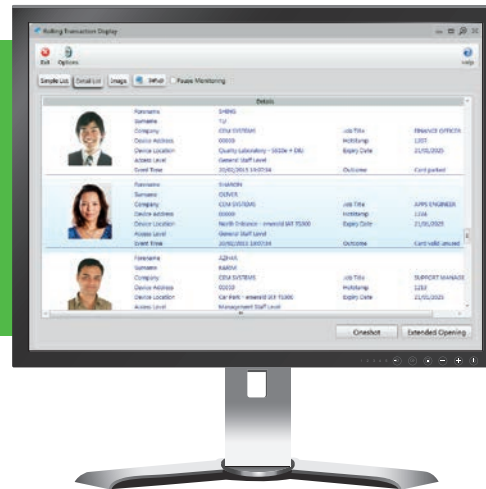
Rolling Transaction Display

Exit Options

Help

Simple List Detail List Image Refresh Pause Monitoring

Details

Forename SHENG
Surname YU
Company CEM SYSTEMS
Job Title FINANCE OFFICER
Device Address 00003
Holdstamp 1207
Device Location Quality Laboratory - S610e + DIU
Expiry Date 21/01/2025
Access Level General Staff Level
Event Time 20/02/2013 14:07:34
Outcome Card parked

Forename SHANNON
Surname OLIVER
Company CEM SYSTEMS
Job Title APPS ENGINEER
Device Address 00000
Holdstamp 1234
Device Location North Entrance - emerald IAT TS300
Expiry Date 21/01/2025
Access Level General Staff Level
Event Time 20/02/2013 14:07:34
Outcome Card valid unused

Forename AZHAR
Surname BABOVI
Company CEM SYSTEMS
Job Title SUPPORT MANAGE
Device Address 00010
Holdstamp 1232
Device Location Car Park - emerald IAT TS300
Expiry Date 21/01/2025
Access Level Management Staff Level

Cineshot Extended Opening